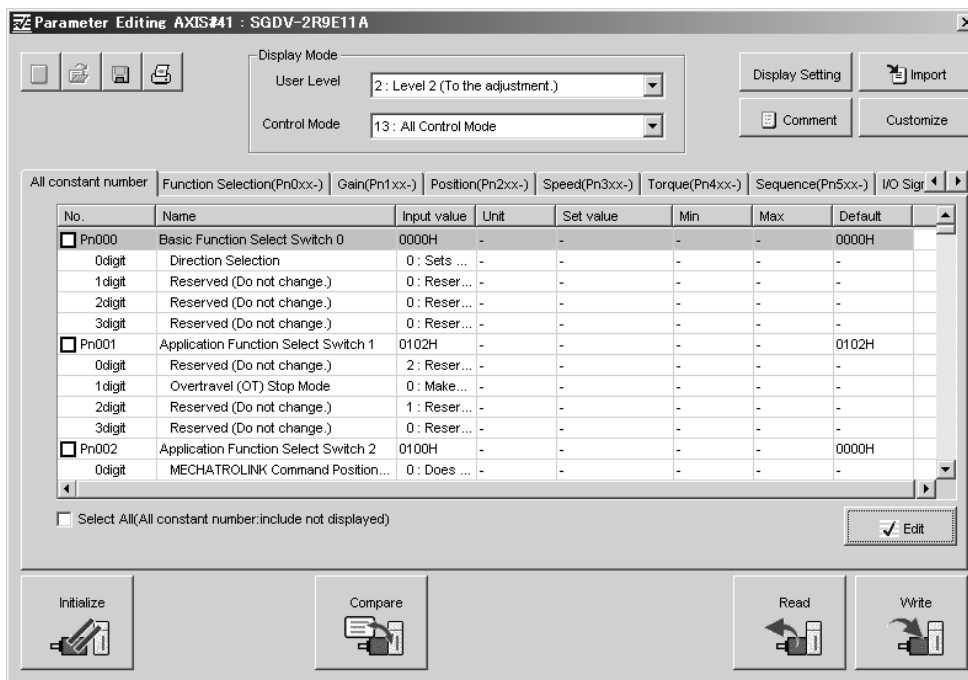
Parameter Editing AXIS#41 : SGDV-2R9E11A

Display Mode
User Level 2 : Level 2 (To the adjustment.)
Control Mode 13 : All Control Mode

Display Setting
Import
Comment
Customize

All constant number | Function Selection(Pn0xx-) | Gain(Pn1xx-) | Position(Pn2xx-) | Speed(Pn3xx-) | Torque(Pn4xx-) | Sequence(Pn5xx-) | I/O Sign

| No. | Name | Input value | Unit | Set value | Min | Max | Default |
|---|---|---|---|---|---|---|---|
| Pn000 | Basic Function Select Switch 0 | 0000H | - | - | - | - | 0000H |
| 0digit | Direction Selection | 0 : Sets ... | - | - | - | - | - |
| 1digit | Reserved (Do not change.) | 0 : Reser... | - | - | - | - | - |
| 2digit | Reserved (Do not change.) | 0 : Reser... | - | - | - | - | - |
| 3digit | Reserved (Do not change.) | 0 : Reser... | - | - | - | - | - |
| Pn001 | Application Function Select Switch 1 | 0102H | - | - | - | - | 0102H |
| 0digit | Reserved (Do not change.) | 2 : Reser... | - | - | - | - | - |
| 1digit | Overtravel (OT) Stop Mode | 0 : Make... | - | - | - | - | - |
| 2digit | Reserved (Do not change.) | 1 : Reser... | - | - | - | - | - |
| 3digit | Reserved (Do not change.) | 0 : Reser... | - | - | - | - | - |
| Pn002 | Application Function Select Switch 2 | 0100H | - | - | - | - | 0000H |
| 0digit | MECHATROLINK Command Position... | 0 : Does ... | - | - | - | - | - |

Select All(All constant number:include not displayed)

Edit

Initialize
Compare
Read
Write